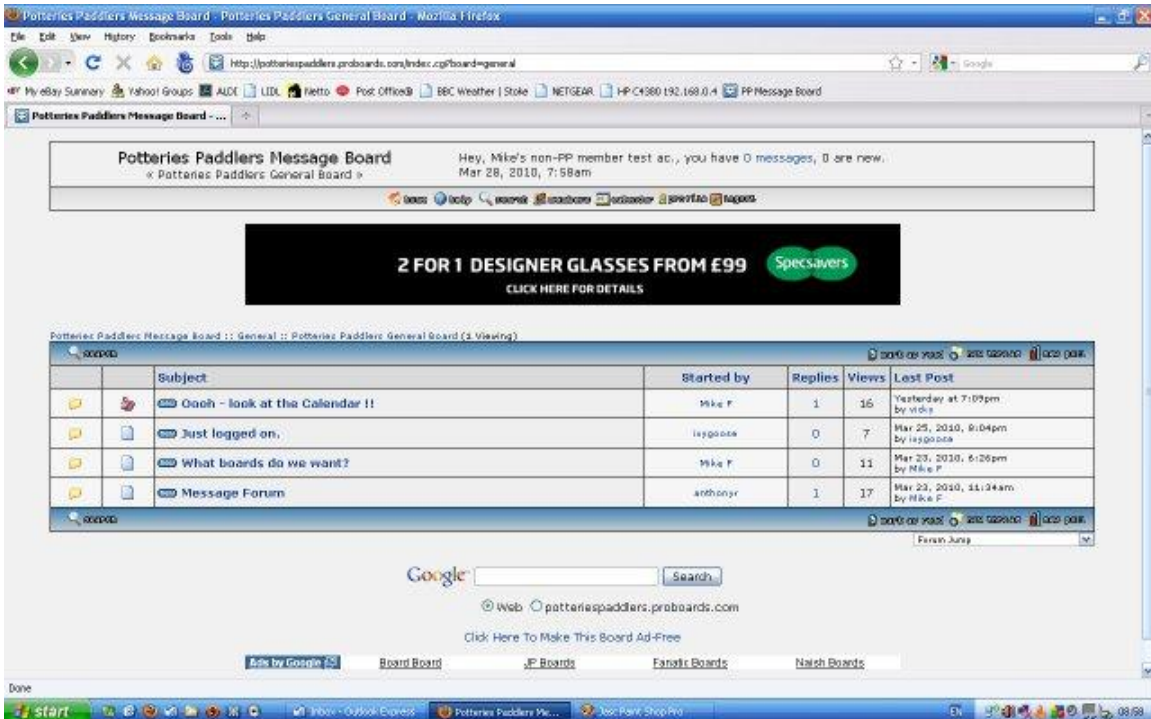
Potteries Paddlers Message Board - Potteries Paddlers General Board - Mozilla Firefox

File Edit View History Bookmarks Tools Help

http://potteriespaddlers.proboards.com/index.cgi?board=general

My eBay Summary Yahoo! Groups ALDI LIDL Netto Post Office® BBC Weather | Stoke NETGEAR HP C4380 192.168.0.4 PP Message Board

Potteries Paddlers Message Board - ...

Potteries Paddlers Message Board
« Potteries Paddlers General Board »

Hey, Mike's non-PP member test ac., you have 0 messages, 0 are new.
Mar 28, 2010, 7:58am

home help search members calendar profile logout

2 FOR 1 DESIGNER GLASSES FROM £99
CLICK HERE FOR DETAILS
Specsavers

Potteries Paddlers Message Board :: General :: Potteries Paddlers General Board (1 Viewing)

search

mark as read new thread new poll

| | | Subject | Started by | Replies | Views | Last Post |
|---|---|---|---|---|---|---|
| | | Oooh - look at the Calendar !! | Mike F | 1 | 16 | Yesterday at 7:09pm by vicky |
| | | Just logged on. | iaygoose | 0 | 7 | Mar 25, 2010, 8:04pm by iaygoose |
| | | What boards do we want? | Mike F | 0 | 11 | Mar 23, 2010, 6:26pm by Mike F |
| | | Message Forum | anthonyr | 1 | 17 | Mar 23, 2010, 11:34am by Mike F |

search

mark as read new thread new poll

Forum Jump

Google Search

Web potteriespaddlers.proboards.com

Click Here To Make This Board Ad-Free

Ads by Google Board Board JP Boards Fanatic Boards Naish Boards

Done

start Inbox - Outlook Express Potteries Paddlers Me... Jasc Paint Shop Pro EN 08:58